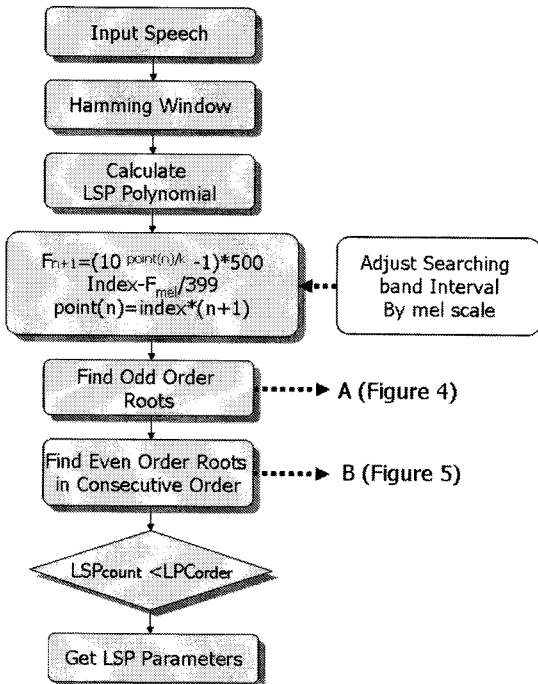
Input Speech

Hamming Window

Calculate LSP Polynomial

$F_{n+1}=(10^{point(n)/k}-1)*500$
Index-$F_{mel}$/399
point(n)=index*(n+1)

Adjust Searching band Interval By mel scale

Find Odd Order Roots

A (Figure 4)

Find Even Order Roots in Consecutive Order

B (Figure 5)

$LSP_{count}$ <$LPC_{order}$

Get LSP Parameters